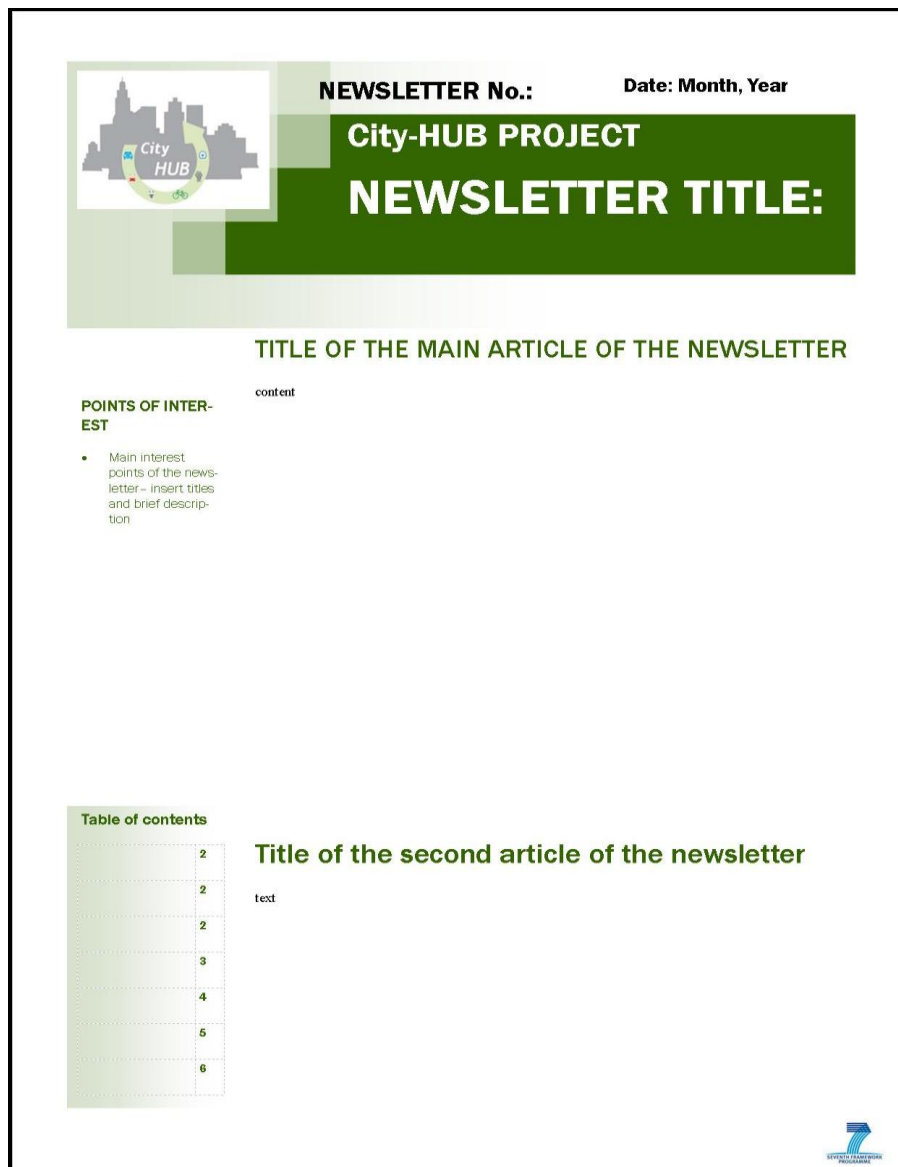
City HUB

NEWSLETTER No.:

Date: Month, Year

City-HUB PROJECT

NEWSLETTER TITLE:

TITLE OF THE MAIN ARTICLE OF THE NEWSLETTER

content

POINTS OF INTEREST

- Main interest points of the newsletter – insert titles and brief description

Table of contents

| | |
|---|---|
| | 2 |
| | 2 |
| | 2 |
| | 3 |
| | 4 |
| | 5 |
| | 6 |

Title of the second article of the newsletter

text

SEVENTH FRAMEWORK PROGRAMME